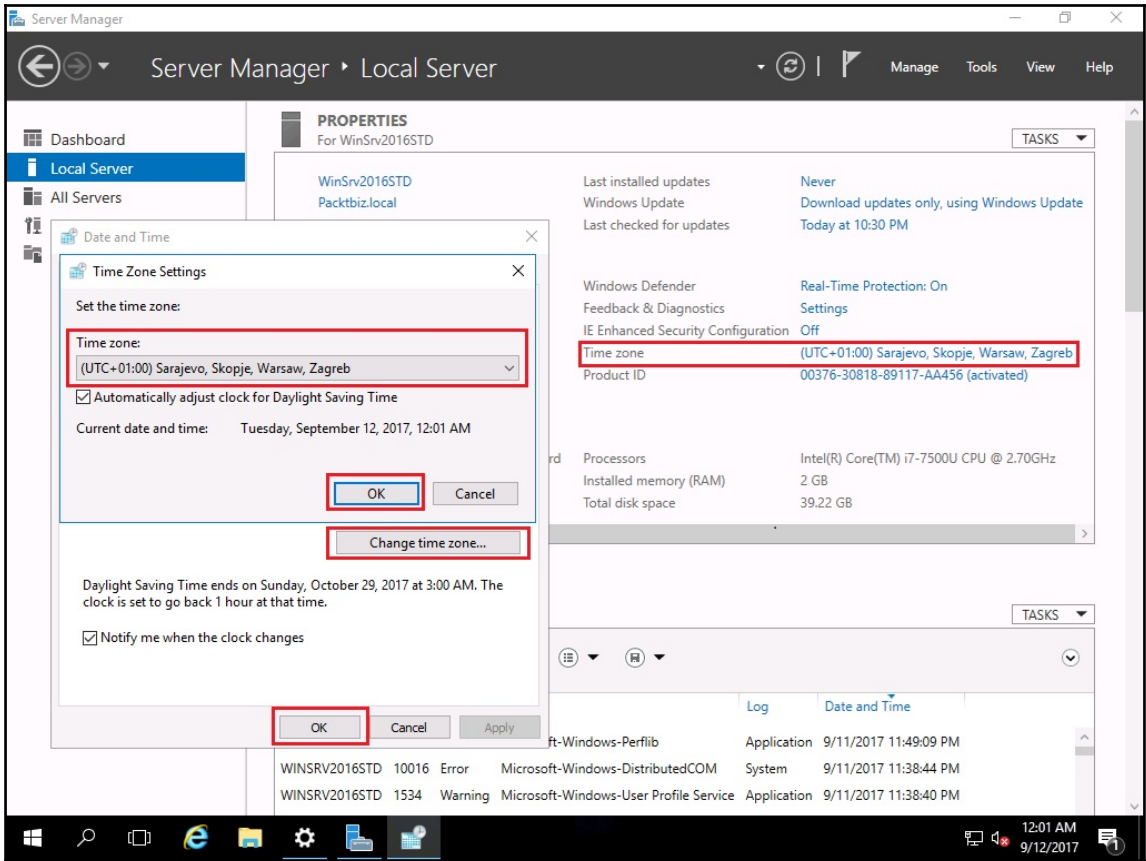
Server Manager

Server Manager ‣ Local Server

Manage Tools View Help

Dashboard
Local Server
All Servers

PROPERTIES
For WinSrv2016STD

TASKS

WinSrv2016STD
Packtbiz.local

Last installed updates Never
Windows Update Download updates only, using Windows Update
Last checked for updates Today at 10:30 PM

Windows Defender Real-Time Protection: On
Feedback & Diagnostics Settings
IE Enhanced Security Configuration Off
Time zone (UTC+01:00) Sarajevo, Skopje, Warsaw, Zagreb
Product ID 00376-30818-89117-AA456 (activated)

rd Processors Intel(R) Core(TM) i7-7500U CPU @ 2.70GHz
Installed memory (RAM) 2 GB
Total disk space 39.22 GB

Date and Time

Time Zone Settings

Set the time zone:

Time zone:
(UTC+01:00) Sarajevo, Skopje, Warsaw, Zagreb

Automatically adjust clock for Daylight Saving Time

Current date and time: Tuesday, September 12, 2017, 12:01 AM

OK Cancel

Change time zone...

Daylight Saving Time ends on Sunday, October 29, 2017 at 3:00 AM. The clock is set to go back 1 hour at that time.

Notify me when the clock changes

OK Cancel Apply

TASKS

| | | | | Log | Date and Time |
|---|---|---|---|---|---|
| | | | ft-Windows-Perflib | Application | 9/11/2017 11:49:09 PM |
| WINSRV2016STD | 10016 | Error | Microsoft-Windows-DistributedCOM | System | 9/11/2017 11:38:44 PM |
| WINSRV2016STD | 1534 | Warning | Microsoft-Windows-User Profile Service | Application | 9/11/2017 11:38:40 PM |

12:01 AM
9/12/2017